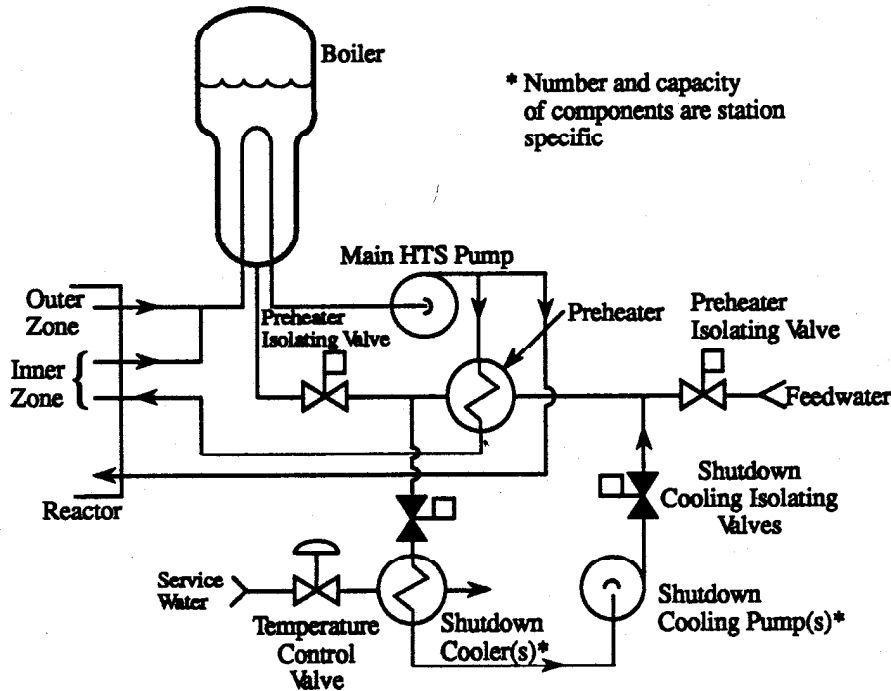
Boiler

* Number and capacity of components are station specific

Main HTS Pump

Outer Zone

Preheater Isolating Valve

Preheater

Preheater Isolating Valve

Inner Zone

Feedwater

Shutdown Cooling Isolating Valves

Reactor

Service Water

Temperature Control Valve

Shutdown Cooler(s)*

Shutdown Cooling Pump(s)*